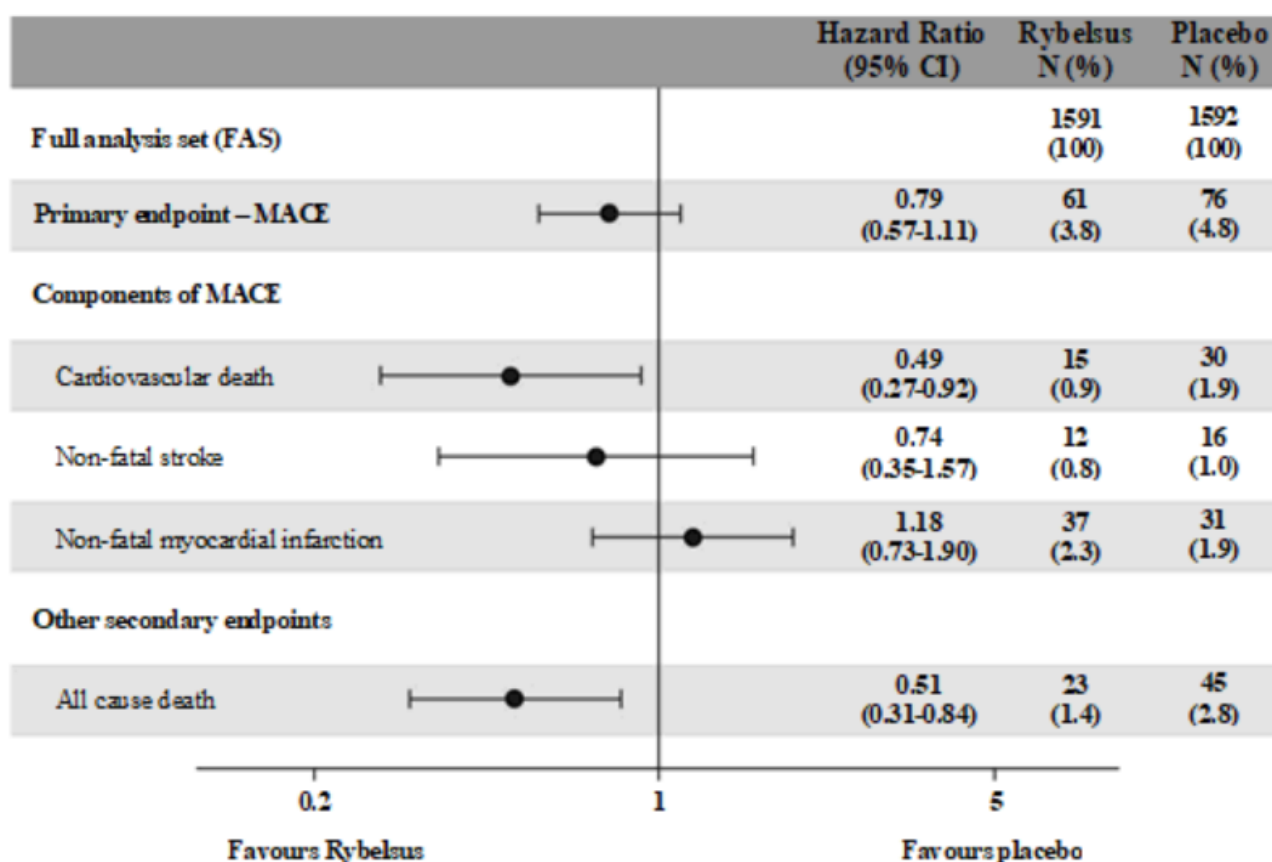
| | Hazard Ratio (95% CI) | Rybelsus N (%) | Placebo N (%) |
|---|---|---|---|
| Full analysis set (FAS) | | 1591 (100) | 1592 (100) |
| Primary endpoint – MACE | 0.79 (0.57-1.11) | 61 (3.8) | 76 (4.8) |
| Components of MACE | | | |
| Cardiovascular death | 0.49 (0.27-0.92) | 15 (0.9) | 30 (1.9) |
| Non-fatal stroke | 0.74 (0.35-1.57) | 12 (0.8) | 16 (1.0) |
| Non-fatal myocardial infarction | 1.18 (0.73-1.90) | 37 (2.3) | 31 (1.9) |
| Other secondary endpoints | | | |
| All cause death | 0.51 (0.31-0.84) | 23 (1.4) | 45 (2.8) |

0.2
1
5

Favours Rybelsus
Favours placebo